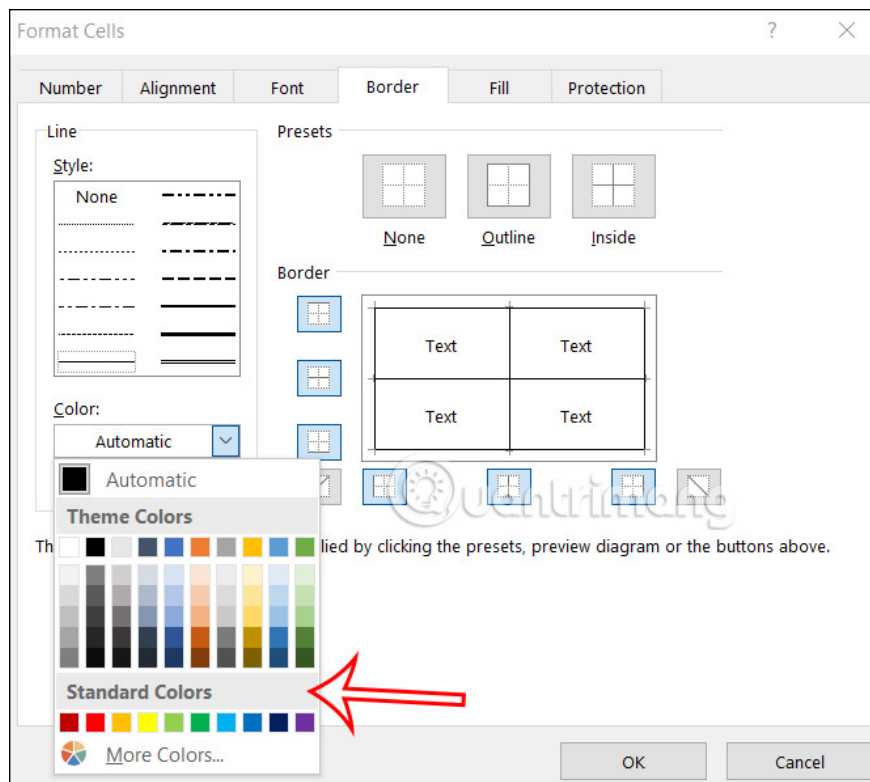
Format Cells

?

Number

Alignment

Font

Border

Fill

Protection

Line

Style:

None

Color:

Automatic

Automatic

Theme Colors

Standard Colors

More Colors...

Presets

None

Outline

Inside

Border

Text

Text

Text

Text

Th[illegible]lied by clicking the presets, preview diagram or the buttons above.

Quantrimang

OK

Cancel